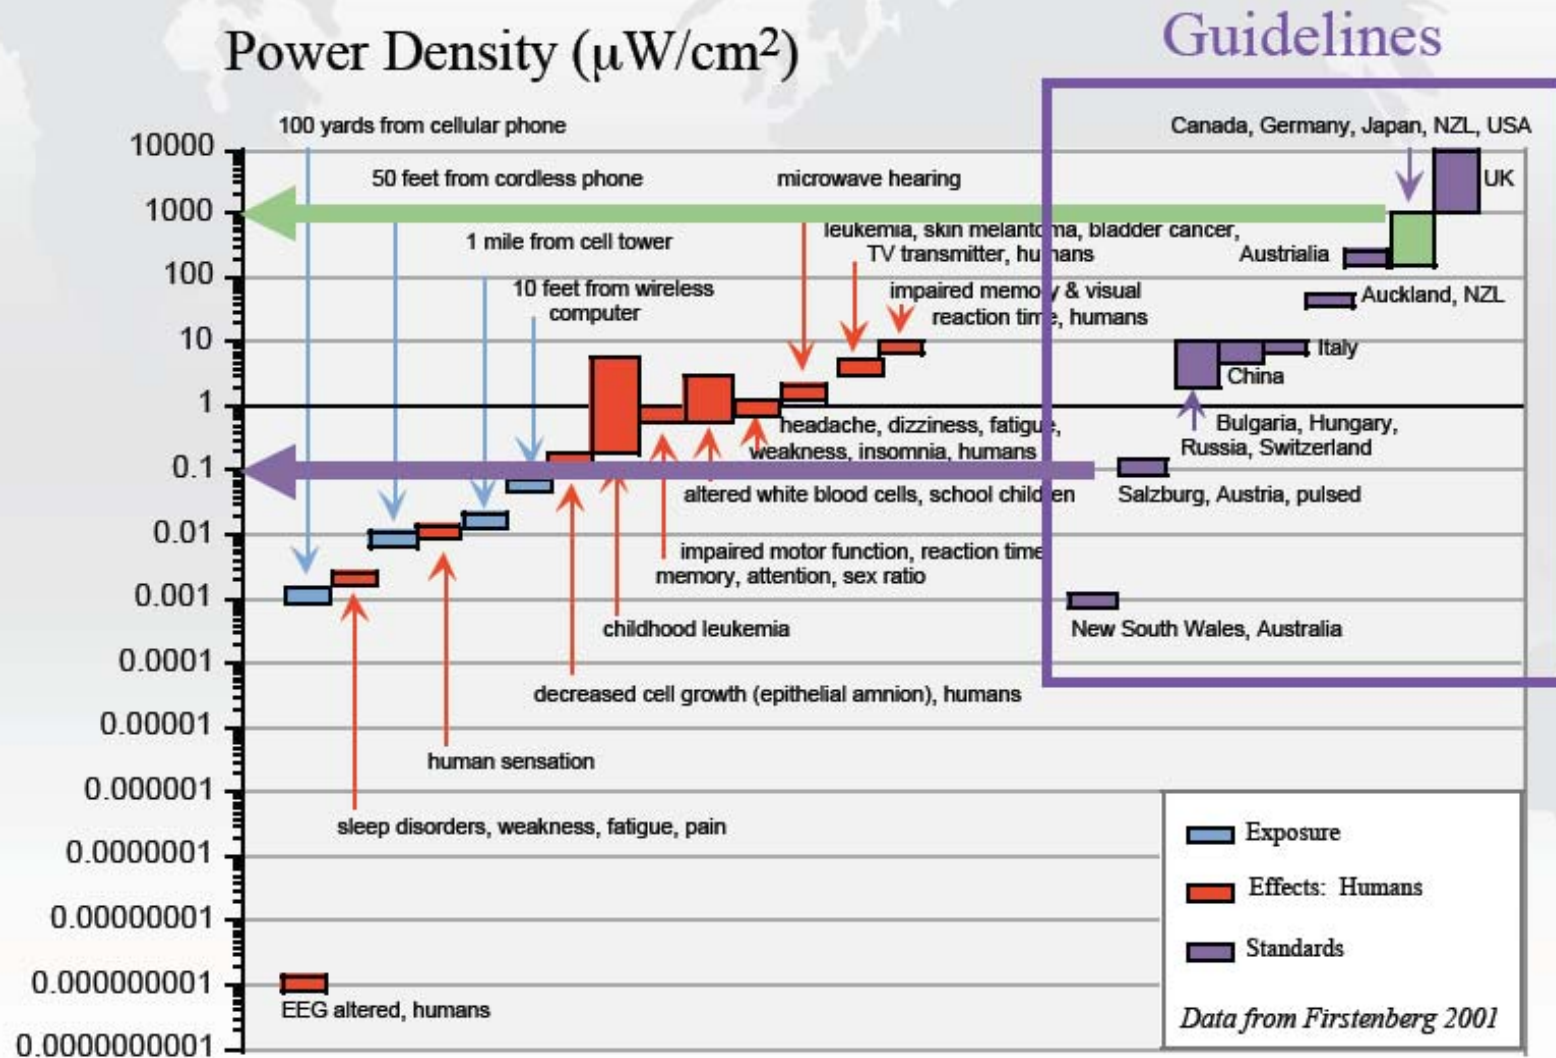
Power Density ($\mu$W/cm$^2$)

Guidelines

10000
1000
100
10
1
0.1
0.01
0.001
0.0001
0.00001
0.000001
0.0000001
0.00000001
0.000000001
0.0000000001

100 yards from cellular phone

50 feet from cordless phone

1 mile from cell tower

10 feet from wireless computer

microwave hearing

leukemia, skin melantoma, bladder cancer, TV transmitter, humans

impaired memory & visual reaction time, humans

headache, dizziness, fatigue, weakness, insomnia, humans

altered white blood cells, school children

impaired motor function, reaction time memory, attention, sex ratio

childhood leukemia

decreased cell growth (epithelial amnion), humans

human sensation

sleep disorders, weakness, fatigue, pain

EEG altered, humans

Canada, Germany, Japan, NZL, USA

UK

Austrialia

Auckland, NZL

Italy

China

Bulgaria, Hungary, Russia, Switzerland

Salzburg, Austria, pulsed

New South Wales, Australia

Exposure

Effects: Humans

Standards

Data from Firstenberg 2001